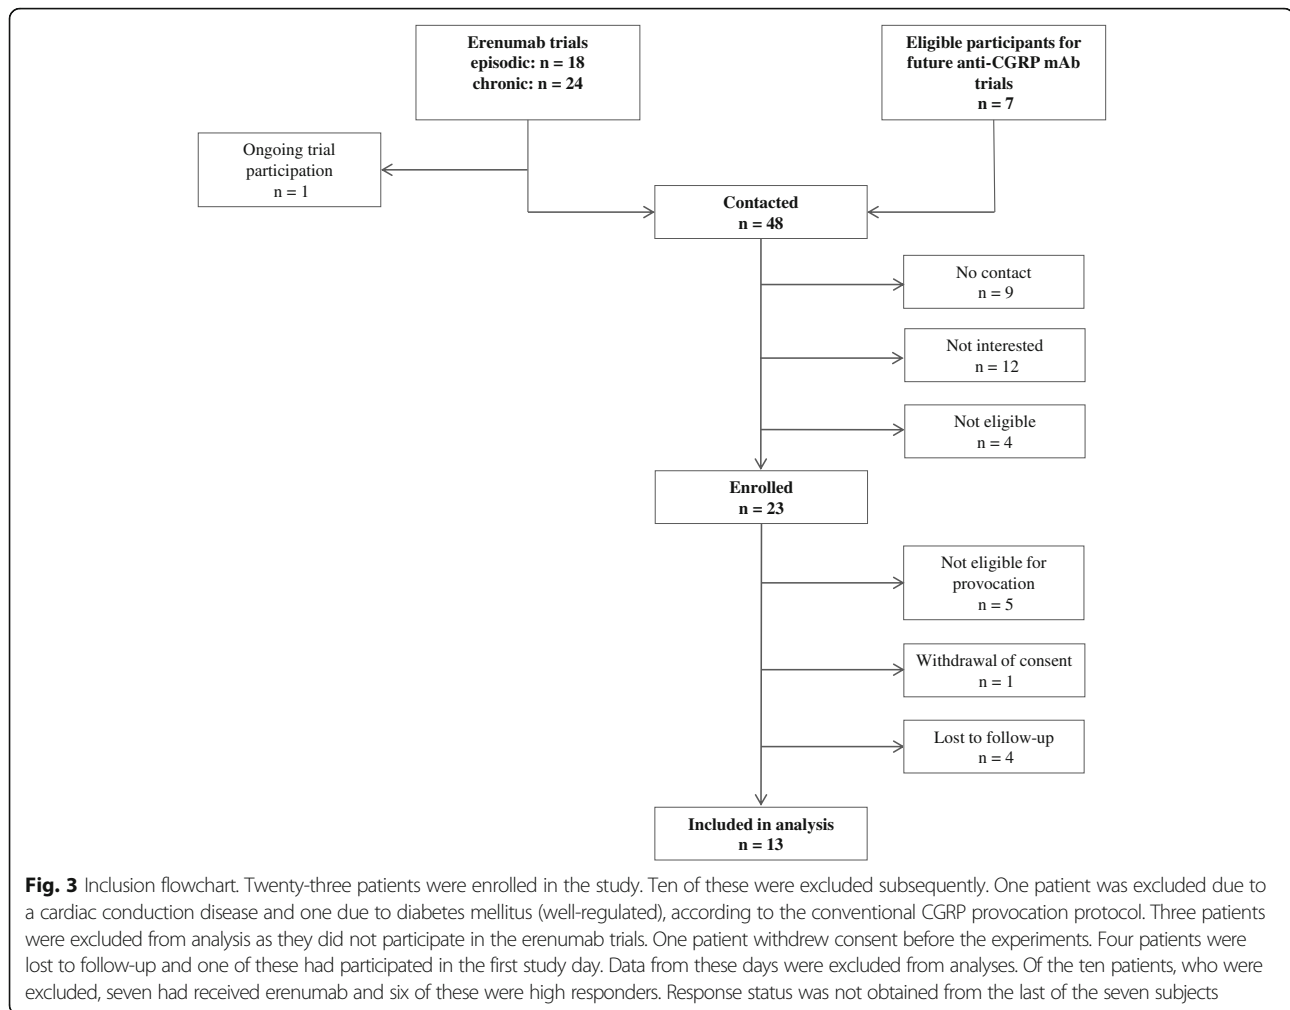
Erenumab trials
episodic: n = 18
chronic: n = 24

Eligible participants for future anti-CGRP mAb trials
n = 7

Ongoing trial participation
n = 1

Contacted
n = 48

No contact
n = 9

Not interested
n = 12

Not eligible
n = 4

Enrolled
n = 23

Not eligible for provocation
n = 5

Withdrawal of consent
n = 1

Lost to follow-up
n = 4

Included in analysis
n = 13

**Fig. 3** Inclusion flowchart. Twenty-three patients were enrolled in the study. Ten of these were excluded subsequently. One patient was excluded due to a cardiac conduction disease and one due to diabetes mellitus (well-regulated), according to the conventional CGRP provocation protocol. Three patients were excluded from analysis as they did not participate in the erenumab trials. One patient withdrew consent before the experiments. Four patients were lost to follow-up and one of these had participated in the first study day. Data from these days were excluded from analyses. Of the ten patients, who were excluded, seven had received erenumab and six of these were high responders. Response status was not obtained from the last of the seven subjects